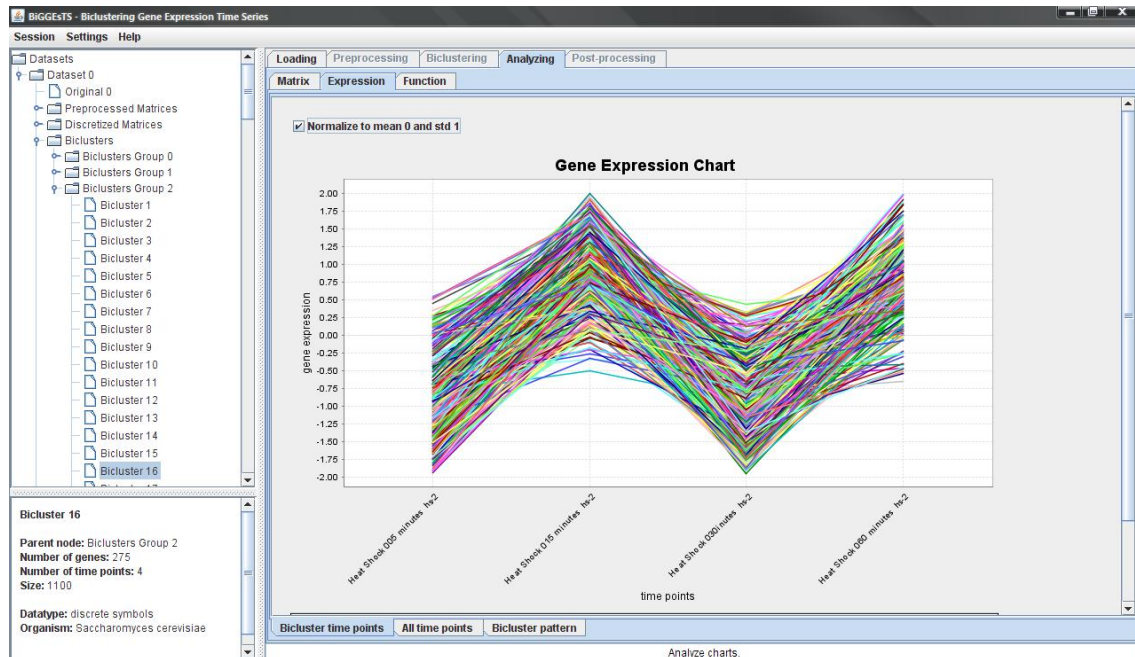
BiGGEsTS - Biclustering Gene Expression Time Series

Session Settings Help

Datasets
Dataset 0
Original 0
Preprocessed Matrices
Discretized Matrices
Biclusters
Biclusters Group 0
Biclusters Group 1
Biclusters Group 2
Bicluster 1
Bicluster 2
Bicluster 3
Bicluster 4
Bicluster 5
Bicluster 6
Bicluster 7
Bicluster 8
Bicluster 9
Bicluster 10
Bicluster 11
Bicluster 12
Bicluster 13
Bicluster 14
Bicluster 15
Bicluster 16
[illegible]

Bicluster 16

Parent node: Biclusters Group 2
Number of genes: 275
Number of time points: 4
Size: 1100

Datatype: discrete symbols
Organism: Saccharomyces cerevisiae

Loading Preprocessing Biclustering Analyzing Post-processing

Matrix Expression Function

Normalize to mean 0 and std 1

Gene Expression Chart

2.00
1.75
1.50
1.25
1.00
0.75
0.50
0.25
0.00
-0.25
-0.50
-0.75
-1.00
-1.25
-1.50
-1.75
-2.00

gene expression

Heat Shock 005 minutes hs-2
Heat Shock 015 minutes hs-2
Heat Shock 030 minutes hs-2
Heat Shock 060 minutes hs-2

time points

Bicluster time points All time points Bicluster pattern

Analyze charts.